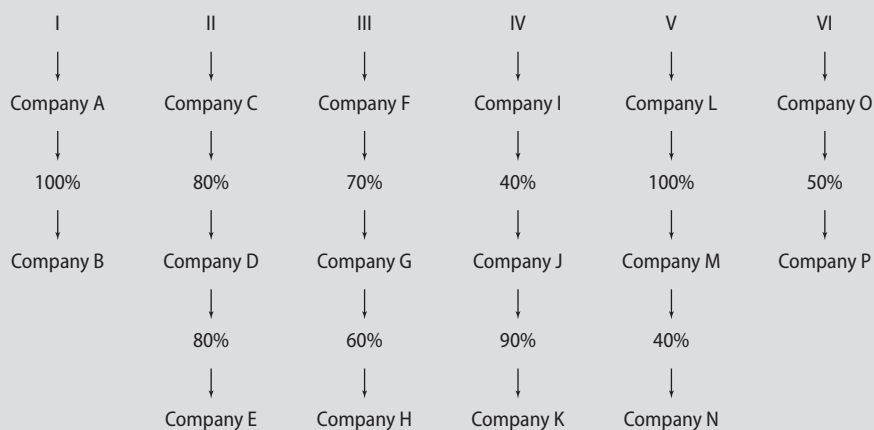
I

Company A

100%

Company B

II

Company C

80%

Company D

80%

Company E

III

Company F

70%

Company G

60%

Company H

IV

Company I

40%

Company J

90%

Company K

V

Company L

100%

Company M

40%

Company N

VI

Company O

50%

Company P